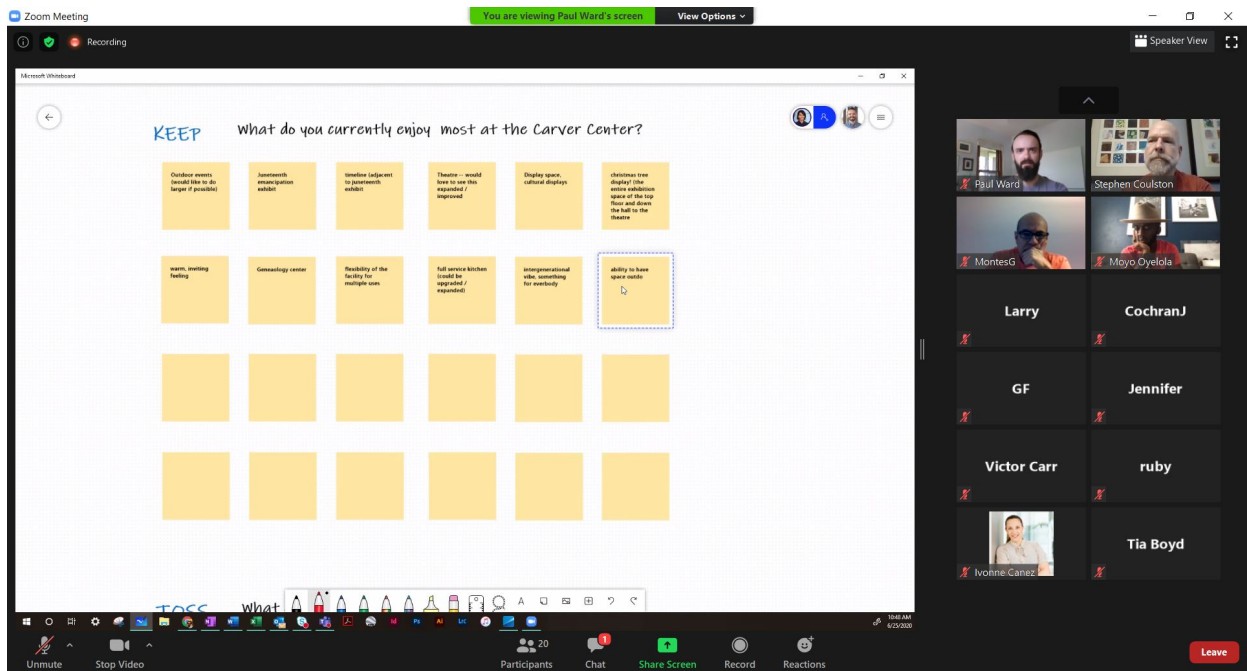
Zoom Meeting

You are viewing Paul Ward's screen

View Options

Recording

Speaker View

Microsoft Whiteboard

KEEP What do you currently enjoy most at the Carver Center?

Outdoor events (would like to do larger if possible)

Juneteenth emancipation exhibit

timeline (adjacent to juneteenth exhibit

Theatre -- would love to see this expanded / improved

Display space, cultural displays

christmas tree display! (the entire exhibition space of the top floor and down the hall to the theatre

warm, inviting feeling

Geneaology center

flexibility of the facility for multiple uses

full service kitchen (could be upgraded / expanded)

intergenerational vibe, something for everbody

ability to have space outdo

TOSS What

Paul Ward

Stephen Coulston

MontesG

Moyo Oyelola

Larry

CochranJ

GF

Jennifer

Victor Carr

ruby

Ivonne Canez

Tia Boyd

10:48 AM
6/25/2020

Unmute

Stop Video

20
Participants

1
Chat

Share Screen

Record

Reactions

Leave